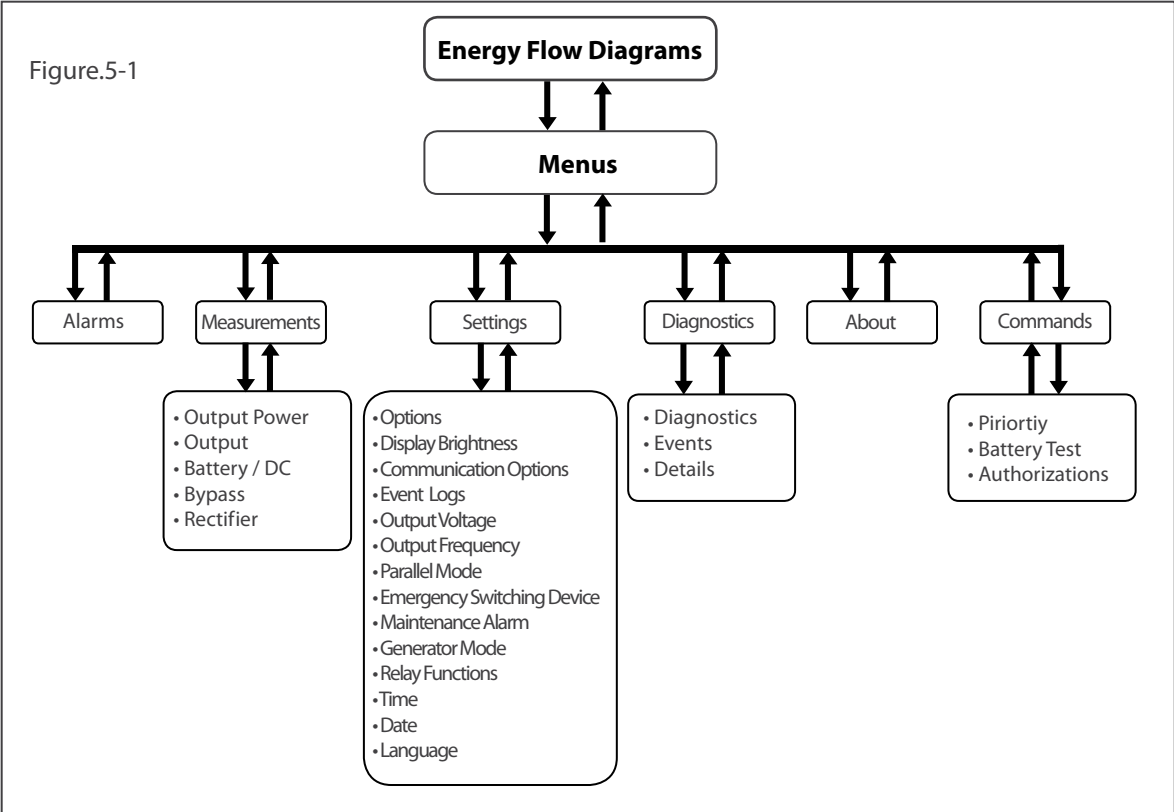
Figure.5-1

Energy Flow Diagrams

Menus

Alarms

Measurements

Settings

Diagnostics

About

Commands

• Output Power
• Output
• Battery / DC
• Bypass
• Rectifier

• Options
• Display Brightness
• Communication Options
• Event Logs
• Output Voltage
• Output Frequency
• Parallel Mode
• Emergency Switching Device
• Maintenance Alarm
• Generator Mode
• Relay Functions
• Time
• Date
• Language

• Diagnostics
• Events
• Details

• Piriortiy
• Battery Test
• Authorizations